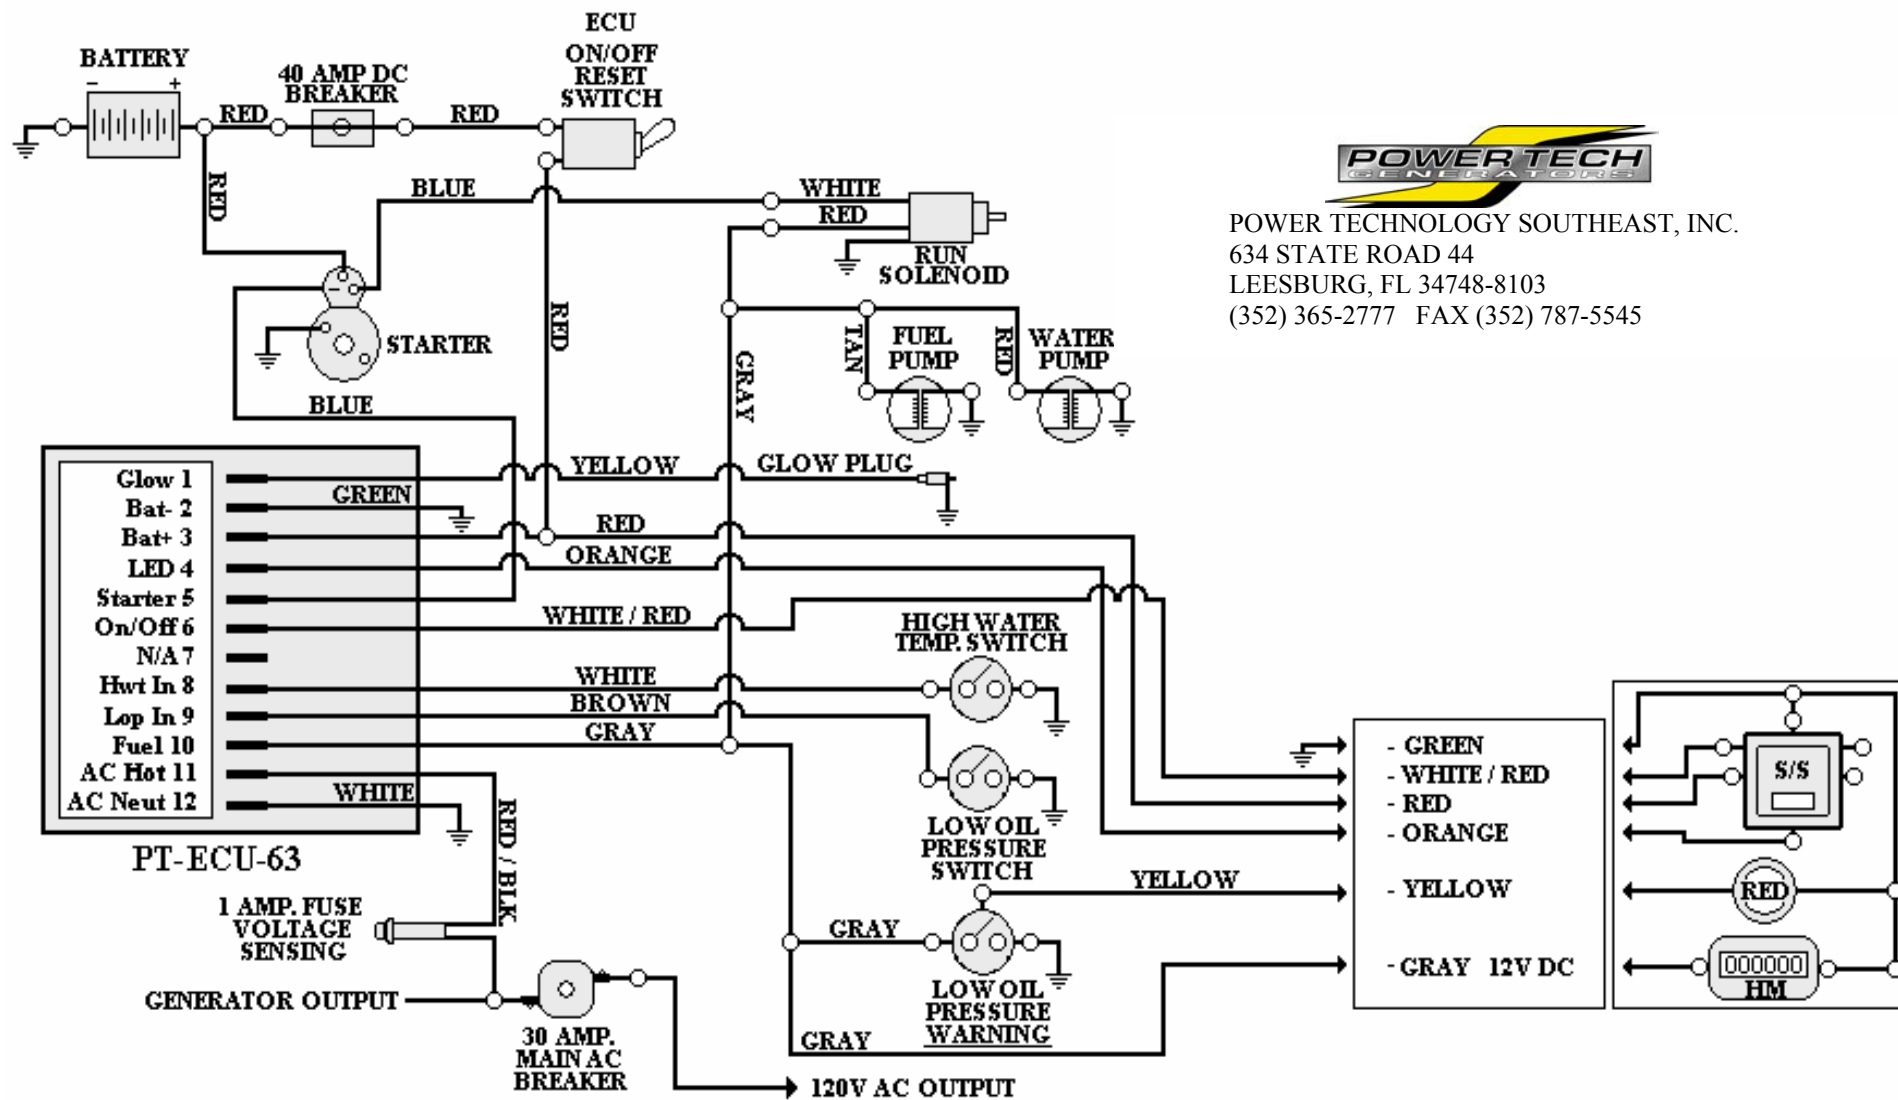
BATTERY
- +
RED
40 AMP DC BREAKER
RED
ECU ON/OFF RESET SWITCH

POWER TECH GENERATORS

POWER TECHNOLOGY SOUTHEAST, INC.
634 STATE ROAD 44
LEESBURG, FL 34748-8103
(352) 365-2777 FAX (352) 787-5545

RED
BLUE
WHITE
RED
RUN SOLENOID
STARTER
RED
GRAY
TAN
FUEL PUMP
RED
WATER PUMP
BLUE

Glow 1
Bat- 2
Bat+ 3
LED 4
Starter 5
On/Off 6
N/A 7
Hwt In 8
Lop In 9
Fuel 10
AC Hot 11
AC Neut 12
PT-ECU-63

GREEN
YELLOW
GLOW PLUG
RED
ORANGE
WHITE / RED
HIGH WATER TEMP. SWITCH
WHITE
BROWN
GRAY
WHITE
LOW OIL PRESSURE SWITCH
RED / BLK
YELLOW
1 AMP. FUSE VOLTAGE SENSING
GRAY
LOW OIL PRESSURE WARNING
GENERATOR OUTPUT
30 AMP. MAIN AC BREAKER
GRAY
120V AC OUTPUT

- GREEN
- WHITE / RED
- RED
- ORANGE
- YELLOW
- GRAY 12V DC

S/S
RED
000000
HM